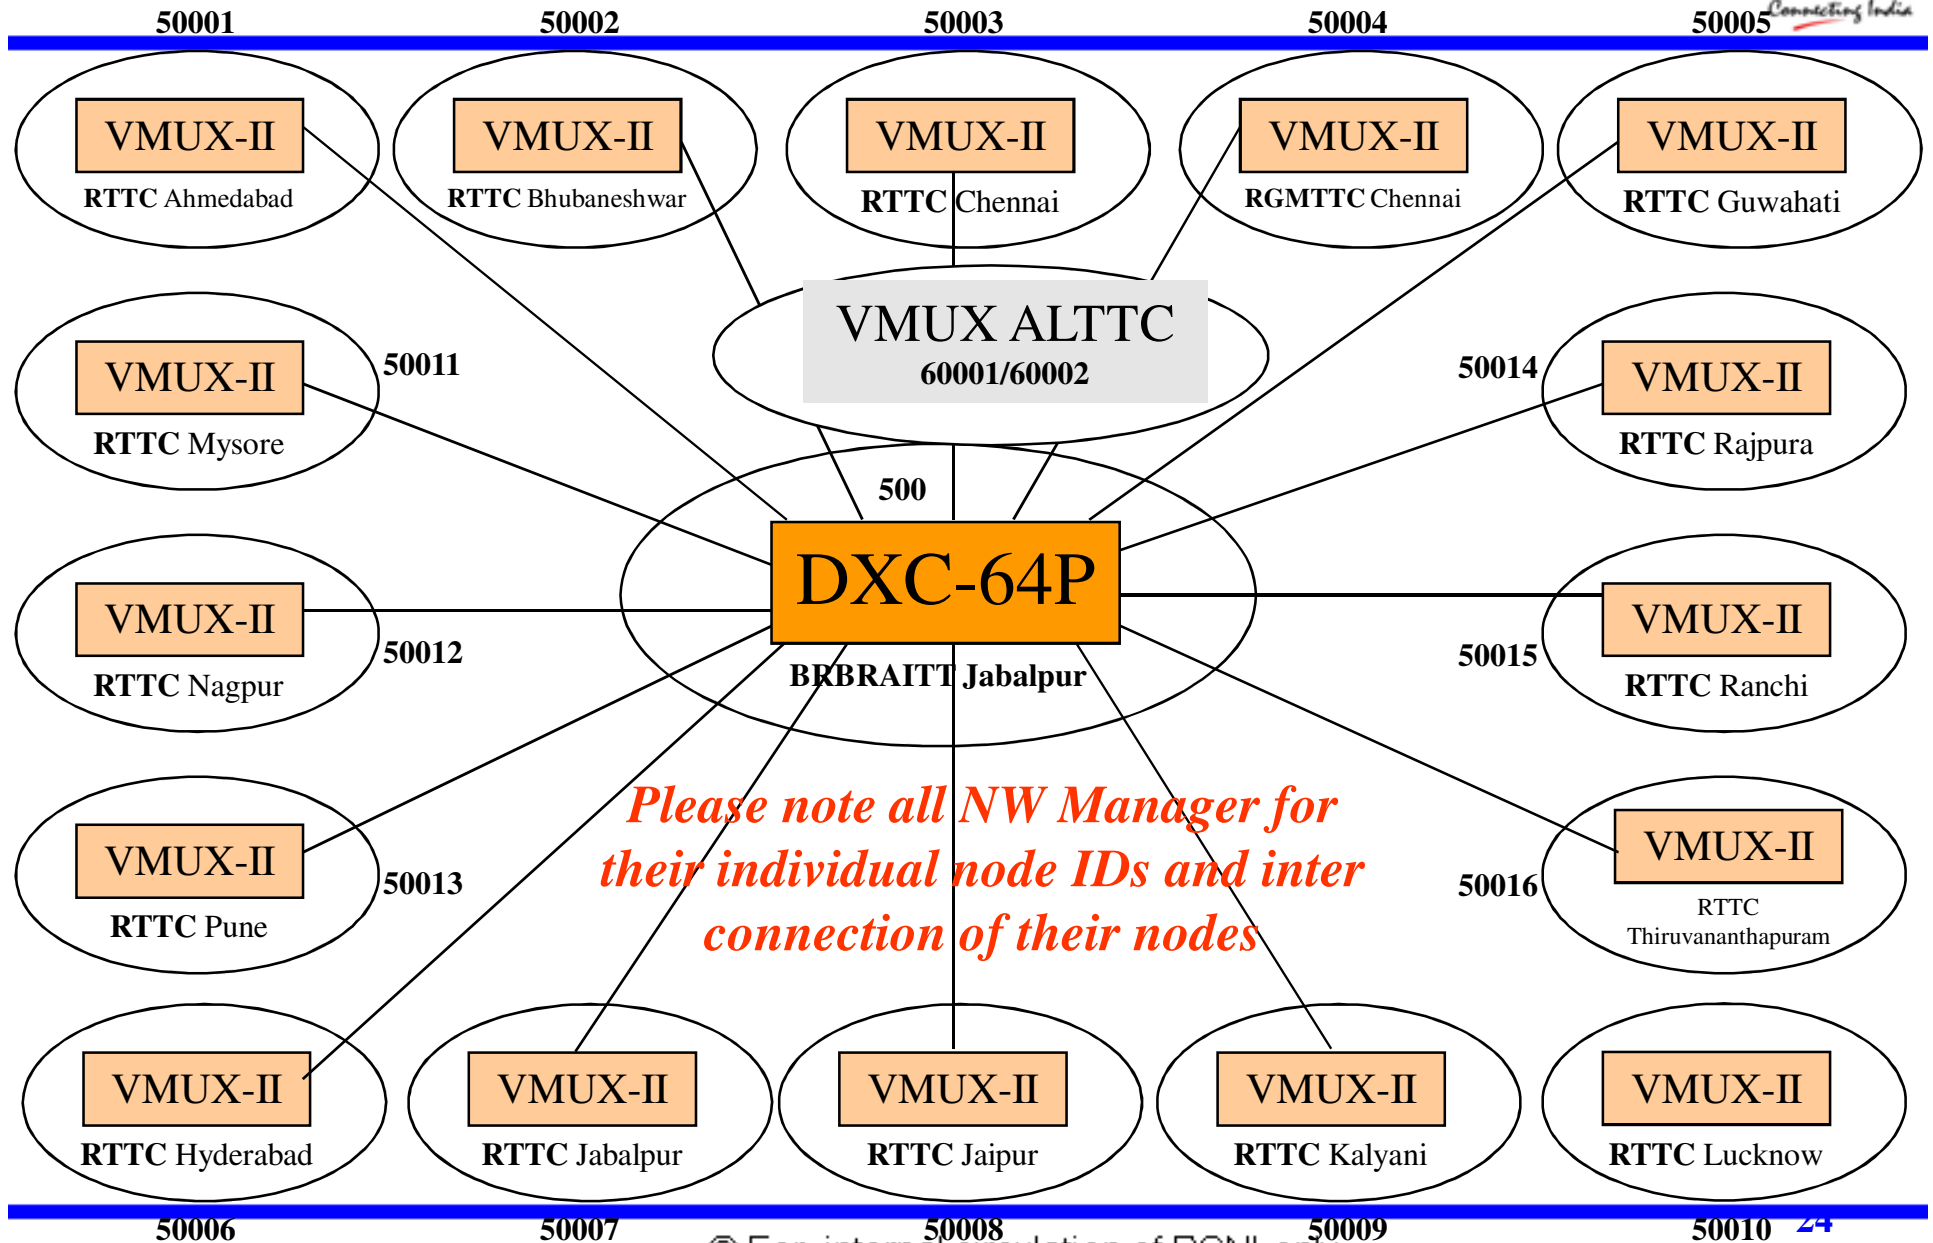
50001 50002 50003 50004 50005 Connecting India

VMUX-II
RTTC Ahmedabad

VMUX-II
RTTC Bhubaneshwar

VMUX-II
RTTC Chennai

VMUX-II
RGMTTC Chennai

VMUX-II
RTTC Guwahati

VMUX ALTTC
60001/60002

50011

VMUX-II
RTTC Mysore

50014

VMUX-II
RTTC Rajpura

500

DXC-64P
BRBRAITT Jabalpur

VMUX-II
RTTC Nagpur

50012

50015

VMUX-II
RTTC Ranchi

Please note all NW Manager for their individual node IDs and inter connection of their nodes

VMUX-II
RTTC Pune

50013

50016

VMUX-II
RTTC Thiruvananthapuram

VMUX-II
RTTC Hyderabad

VMUX-II
RTTC Jabalpur

VMUX-II
RTTC Jaipur

VMUX-II
RTTC Kalyani

VMUX-II
RTTC Lucknow

50006 50007 50008 50009 50010 24

© For internal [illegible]